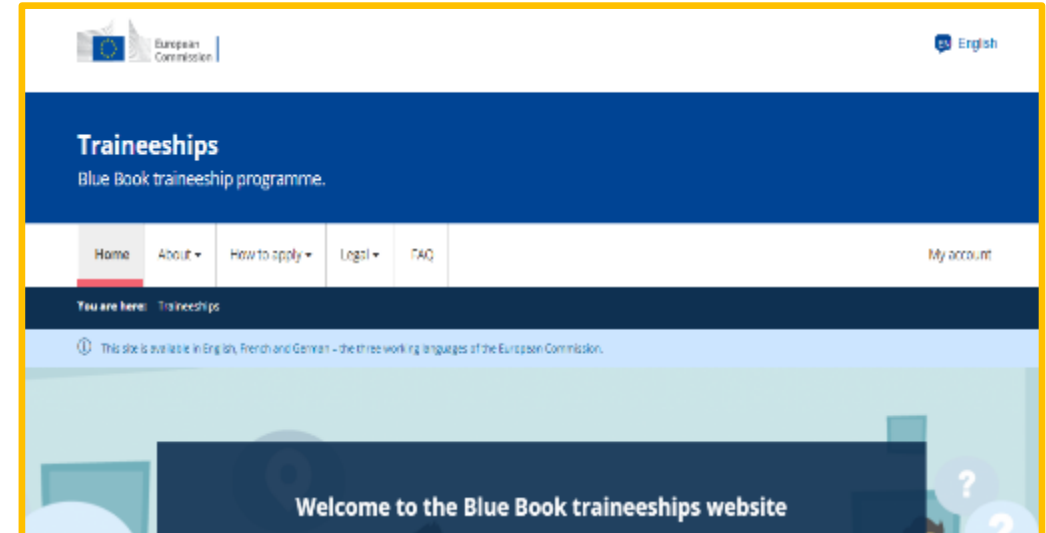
European Commission

en English

Traineeships

Blue Book traineeship programme.

Home About How to apply Legal FAQ My account

You are here: Traineeships

This site is available in English, French and German - the three working languages of the European Commission.

Welcome to the Blue Book traineeships website